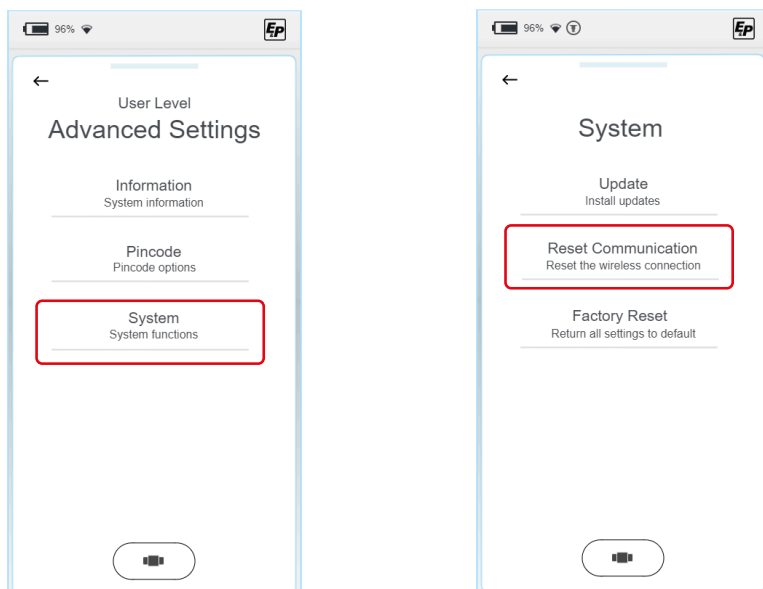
96%

EP

←

User Level

Advanced Settings

Information
System information

Pincode
Pincode options

System
System functions

96%

EP

←

System

Update
Install updates

Reset Communication
Reset the wireless connection

Factory Reset
Return all settings to default